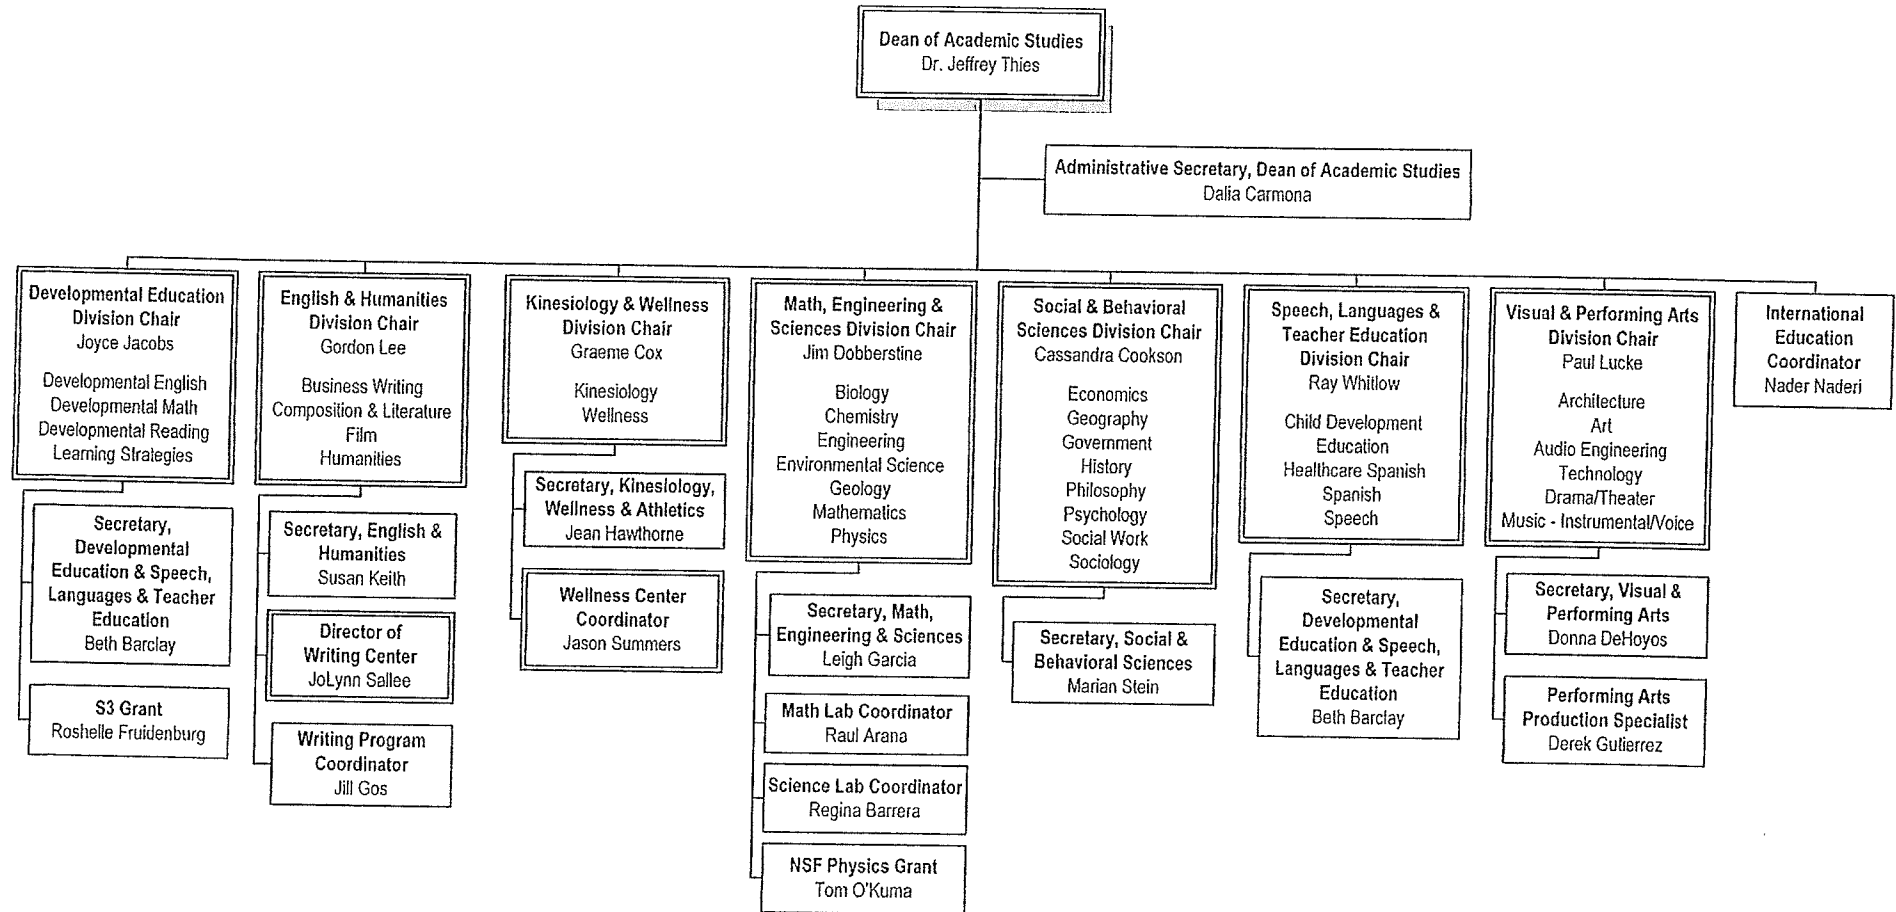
Dean of Academic Studies
Dr. Jeffrey Thies

Administrative Secretary, Dean of Academic Studies
Dalia Carmona

Developmental Education Division Chair
Joyce Jacobs

Developmental English
Developmental Math
Developmental Reading
Learning Strategies

Secretary, Developmental Education & Speech, Languages & Teacher Education
Beth Barclay

S3 Grant
Roshelle Fruidenburg

English & Humanities Division Chair
Gordon Lee

Business Writing
Composition & Literature
Film
Humanities

Secretary, English & Humanities
Susan Keith

Director of Writing Center
JoLynn Sallee

Writing Program Coordinator
Jill Gos

Kinesiology & Wellness Division Chair
Graeme Cox

Kinesiology
Wellness

Secretary, Kinesiology, Wellness & Athletics
Jean Hawthorne

Wellness Center Coordinator
Jason Summers

Math, Engineering & Sciences Division Chair
Jim Dobberstine

Biology
Chemistry
Engineering
Environmental Science
Geology
Mathematics
Physics

Secretary, Math, Engineering & Sciences
Leigh Garcia

Math Lab Coordinator
Raul Arana

Science Lab Coordinator
Regina Barrera

NSF Physics Grant
Tom O'Kuma

Social & Behavioral Sciences Division Chair
Cassandra Cookson

Economics
Geography
Government
History
Philosophy
Psychology
Social Work
Sociology

Secretary, Social & Behavioral Sciences
Marian Stein

Speech, Languages & Teacher Education Division Chair
Ray Whitlow

Child Development
Education
Healthcare Spanish
Spanish
Speech

Secretary, Developmental Education & Speech, Languages & Teacher Education
Beth Barclay

Visual & Performing Arts Division Chair
Paul Lucke

Architecture
Art
Audio Engineering
Technology
Drama/Theater
Music - Instrumental/Voice

Secretary, Visual & Performing Arts
Donna DeHoyos

Performing Arts Production Specialist
Derek Gutierrez

International Education Coordinator
Nader Naderi